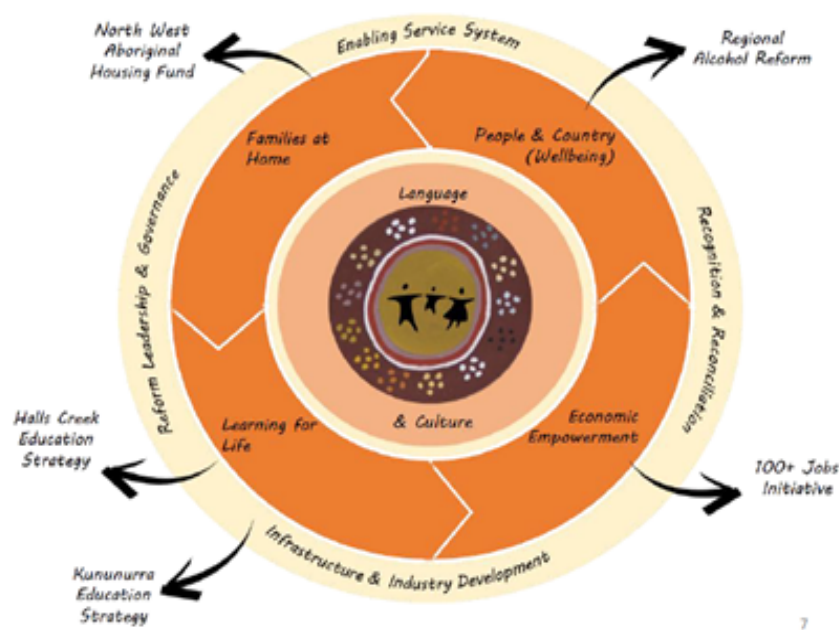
North West Aboriginal Housing Fund

Enabling Service System

Regional Alcohol Reform

Families at Home

People & Country (Wellbeing)

Language

Reform Leadership & Governance

Recognition & Reconciliation

& Culture

Learning for Life

Economic Empowerment

Halls Creek Education Strategy

100+ Jobs Initiative

Infrastructure & Industry Development

Kununurra Education Strategy

7